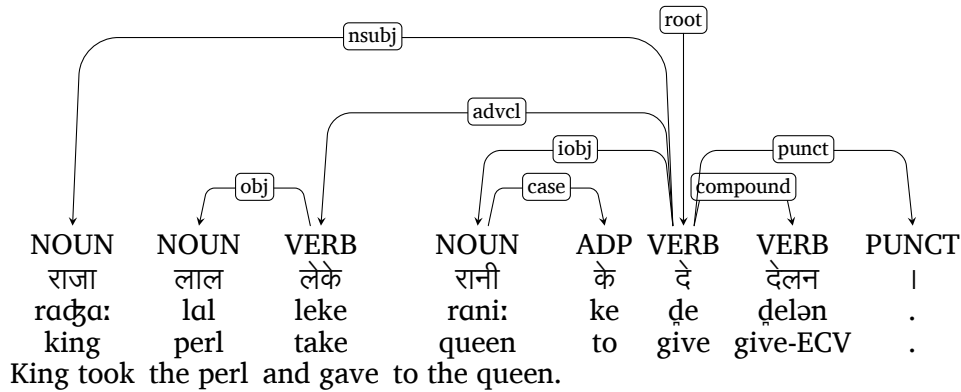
root

nsubj

advcl

iobj

punct

obj

case

compound

| NOUN | NOUN | VERB | NOUN | ADP | VERB | VERB | PUNCT |
|---|---|---|---|---|---|---|---|
| राजा | लाल | लेके | रानी | के | दे | देलन | । |
| raʤɑː | lɑl | leke | rɑniː | ke | ḍe | ḍelən | . |
| king | perl | take | queen | to | give | give-ECV | . |

King took the perl and gave to the queen.